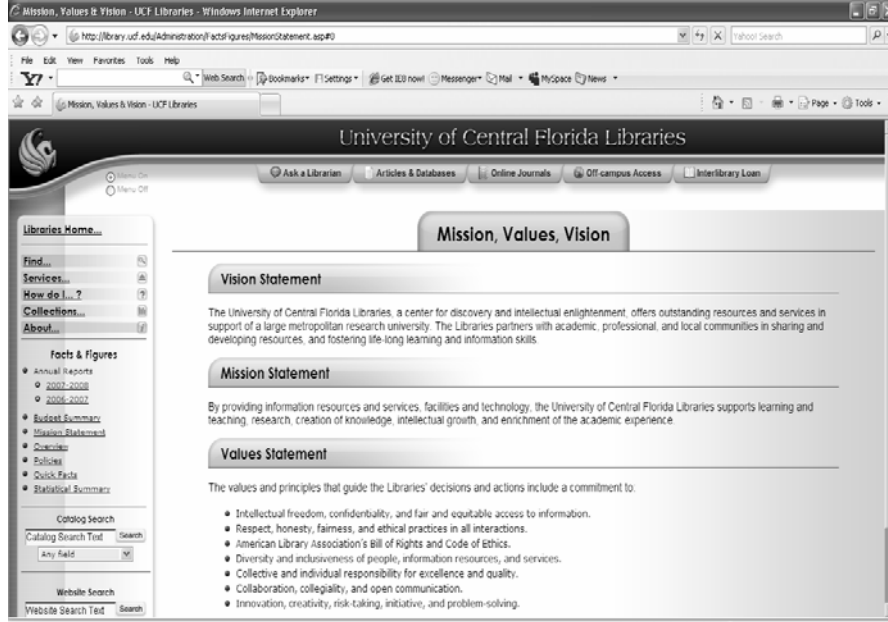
Mission, Values & Vision - UCF Libraries - Windows Internet Explorer

http://library.ucf.edu/Administration/FactsFigures/MissionStatement.asp#0

Yahoo! Search

File Edit View Favorites Tools Help

Y! Web Search Bookmarks Settings Get IE8 now! Messenger Mail MySpace News

Mission, Values & Vision - UCF Libraries

Page Tools

University of Central Florida Libraries

Menu On
Menu Off

Ask a Librarian | Articles & Databases | Online Journals | Off-campus Access | Interlibrary Loan

Libraries Home...

Find...
Services...
How do I... ?
Collections...
About...

Facts & Figures

Annual Reports
2007-2008
2006-2007
Budget Summary
Mission Statement
Overview
Policies
Quick Facts
Statistical Summary

Catalog Search
Catalog Search Text Search
Any field

Website Search
Website Search Text Search

Mission, Values, Vision

Vision Statement

The University of Central Florida Libraries, a center for discovery and intellectual enlightenment, offers outstanding resources and services in support of a large metropolitan research university. The Libraries partners with academic, professional, and local communities in sharing and developing resources, and fostering life-long learning and information skills.

Mission Statement

By providing information resources and services, facilities and technology, the University of Central Florida Libraries supports learning and teaching, research, creation of knowledge, intellectual growth, and enrichment of the academic experience.

Values Statement

The values and principles that guide the Libraries' decisions and actions include a commitment to:

- Intellectual freedom, confidentiality, and fair and equitable access to information.
- Respect, honesty, fairness, and ethical practices in all interactions.
- American Library Association's Bill of Rights and Code of Ethics.
- Diversity and inclusiveness of people, information resources, and services.
- Collective and individual responsibility for excellence and quality.
- Collaboration, collegiality, and open communication.
- Innovation, creativity, risk-taking, initiative, and problem-solving.